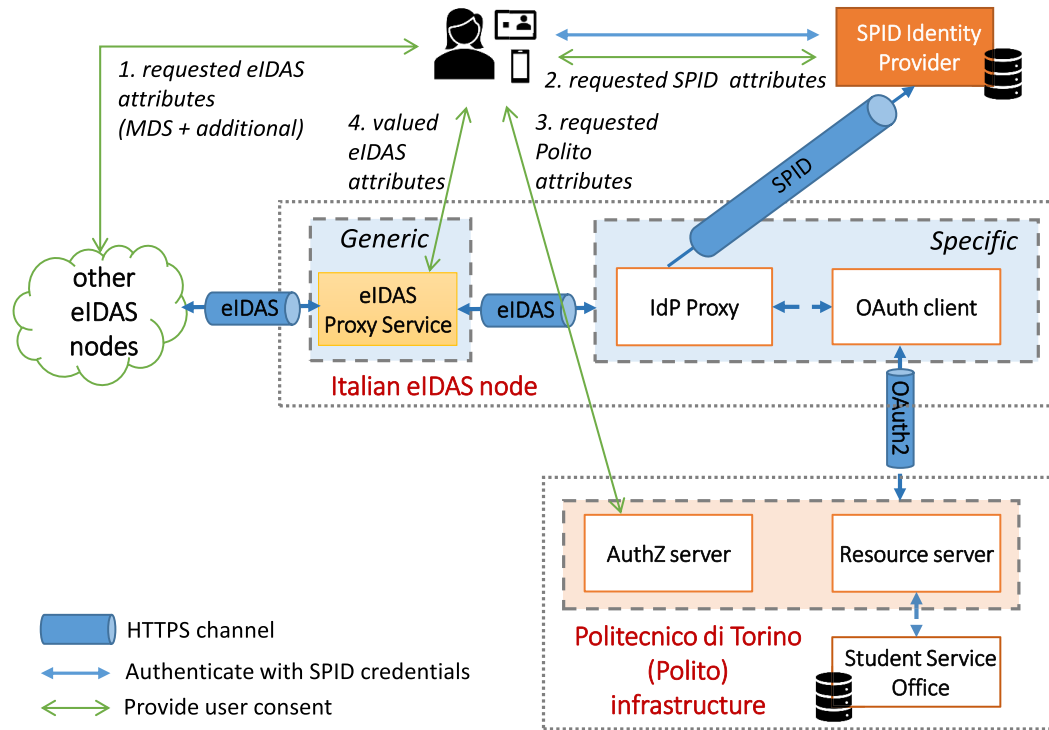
SPID Identity Provider

1. requested eIDAS attributes (MDS + additional)

2. requested SPID attributes

4. valued eIDAS attributes

3. requested Polito attributes

SPID

Generic

Specific

other eIDAS nodes

eIDAS

eIDAS Proxy Service

eIDAS

IdP Proxy

OAuth client

Italian eIDAS node

OAuth2

AuthZ server

Resource server

Student Service Office

Politecnico di Torino (Polito) infrastructure

HTTPS channel

Authenticate with SPID credentials

Provide user consent